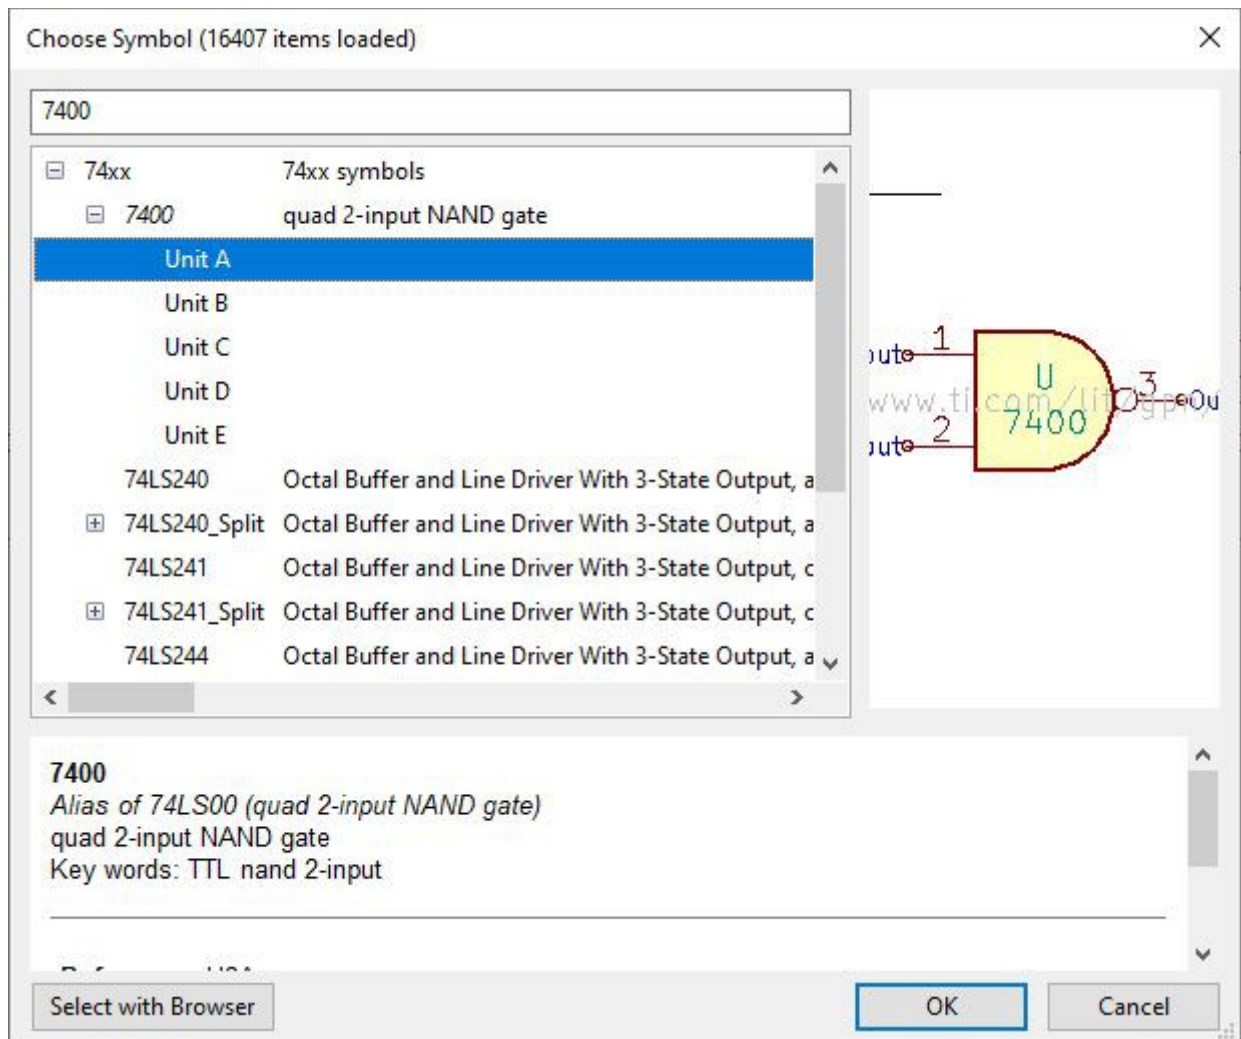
Choose Symbol (16407 items loaded)

7400

| | |
|---|---|
| 74xx | 74xx symbols |
| 7400 | quad 2-input NAND gate |
| Unit A | |
| Unit B | |
| Unit C | |
| Unit D | |
| Unit E | |
| 74LS240 | Octal Buffer and Line Driver With 3-State Output, a |
| 74LS240_Split | Octal Buffer and Line Driver With 3-State Output, a |
| 74LS241 | Octal Buffer and Line Driver With 3-State Output, c |
| 74LS241_Split | Octal Buffer and Line Driver With 3-State Output, c |
| 74LS244 | Octal Buffer and Line Driver With 3-State Output, a |

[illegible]ut 1
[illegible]ut 2
U
7400
3
Ou
www.ti.com/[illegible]

7400
Alias of 74LS00 (quad 2-input NAND gate)
quad 2-input NAND gate
Key words: TTL nand 2-input

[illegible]

Select with Browser
OK
Cancel